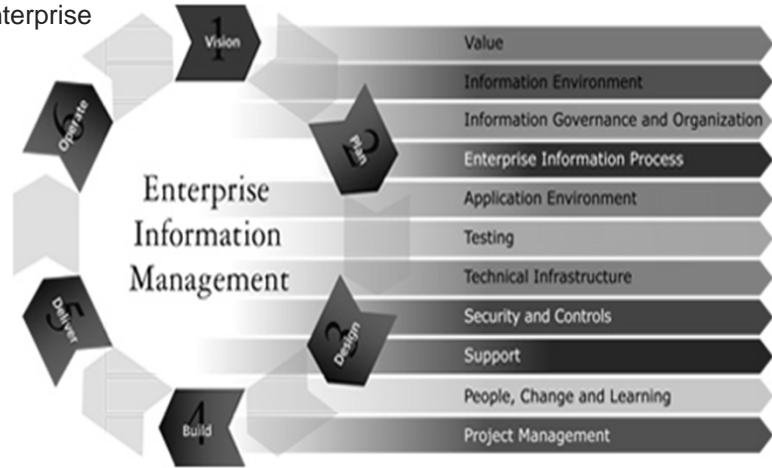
nterprise

1 Vision

Value

Information Environment

Information Governance and Organization

2 Plan

Enterprise Information Process

6 Operate

Enterprise Information Management

Application Environment

Testing

Technical Infrastructure

3 Design

Security and Controls

5 Deliver

Support

People, Change and Learning

4 Build

Project Management